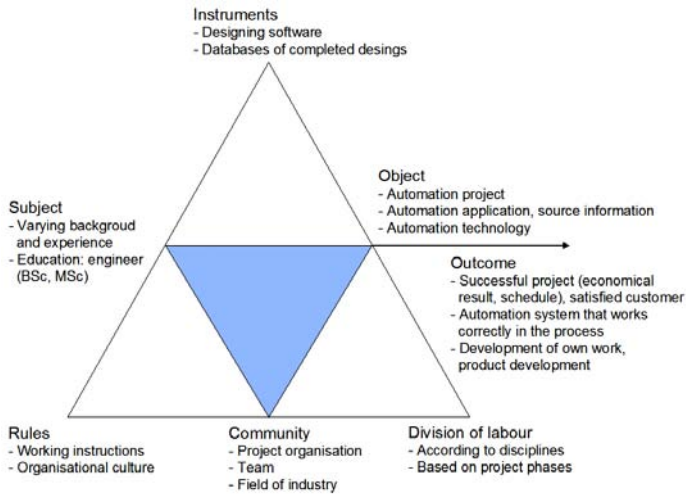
Instruments
- Designing software
- Databases of completed desings

Object
- Automation project
- Automation application, source information
- Automation technology

Subject
- Varying backgroud and experience
- Education: engineer (BSc, MSc)

Outcome
- Successful project (economical result, schedule), satisfied customer
- Automation system that works correctly in the process
- Development of own work, product development

Rules
- Working instructions
- Organisational culture

Community
- Project organisation
- Team
- Field of industry

Division of labour
- According to disciplines
- Based on project phases